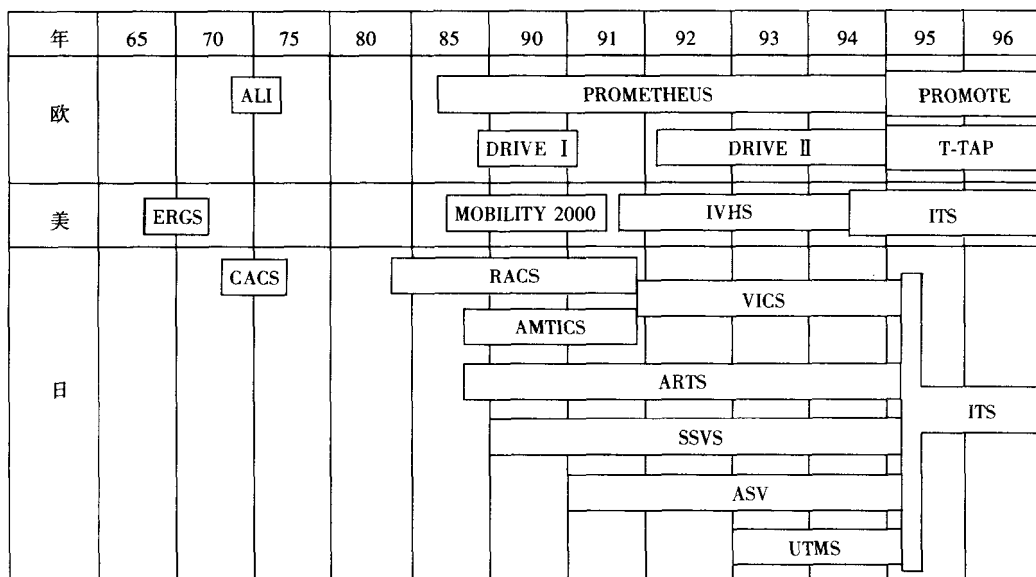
| 年 | 65 | 70 | 75 | 80 | 85 | 90 | 91 | 92 | 93 | 94 | 95 | 96 |
|---|---|---|---|---|---|---|---|---|---|---|---|---|
| 欧 | | | ALI | | | PROMETHEUS | | | | | PROMOTE | |
| | | | | | | DRIVE Ⅰ | | DRIVE Ⅱ | | | T-TAP | |
| 美 | | ERGS | | | | MOBILITY 2000 | | IVHS | | | ITS | |
| 日 | | | CACS | | RACS | | | | | | | |
| | | | | | | | | VICS | | | | |
| | | | | | | AMTICS | | | | | | |
| | | | | | | ARTS | | | | | ITS | |
| | | | | | | SSVS | | | | | | |
| | | | | | | | | ASV | | | | |
| | | | | | | | | | UTMS | | | |